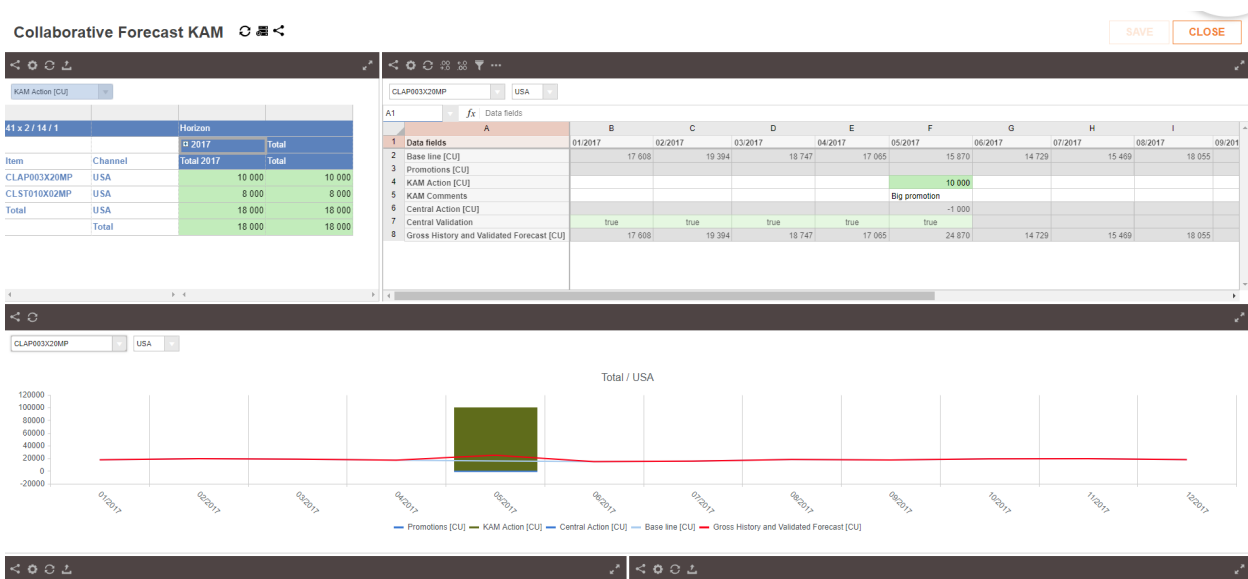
Collaborative Forecast KAM

SAVE CLOSE

KAM Action [CU]

| 41 x 2 / 14 / 1 | | Horizon | |
|---|---|---|---|
| | | ⊟ 2017 | Total |
| Item | Channel | Total 2017 | Total |
| CLAP003X20MP | USA | 10 000 | 10 000 |
| CLST010X02MP | USA | 8 000 | 8 000 |
| Total | USA | 18 000 | 18 000 |
| | Total | 18 000 | 18 000 |

CLAP003X20MP USA

A1 $fx$ Data fields

| | A | B | C | D | E | F | G | H | I | |
|---|---|---|---|---|---|---|---|---|---|---|
| 1 | Data fields | 01/2017 | 02/2017 | 03/2017 | 04/2017 | 05/2017 | 06/2017 | 07/2017 | 08/2017 | 09/201 |
| 2 | Base line [CU] | 17 608 | 19 394 | 18 747 | 17 065 | 15 870 | 14 729 | 15 469 | 18 055 | |
| 3 | Promotions [CU] | | | | | | | | | |
| 4 | KAM Action [CU] | | | | | 10 000 | | | | |
| 5 | KAM Comments | | | | | Big promotion | | | | |
| 6 | Central Action [CU] | | | | | -1 000 | | | | |
| 7 | Central Validation | true | true | true | true | true | | | | |
| 8 | Gross History and Validated Forecast [CU] | 17 608 | 19 394 | 18 747 | 17 065 | 24 870 | 14 729 | 15 469 | 18 055 | |

CLAP003X20MP USA

Total / USA

120000
100000
80000
60000
40000
20000
0
-20000

01/2017 02/2017 03/2017 04/2017 05/2017 06/2017 07/2017 08/2017 09/2017 10/2017 11/2017 12/2017

Promotions [CU] KAM Action [CU] Central Action [CU] Base line [CU] Gross History and Validated Forecast [CU]